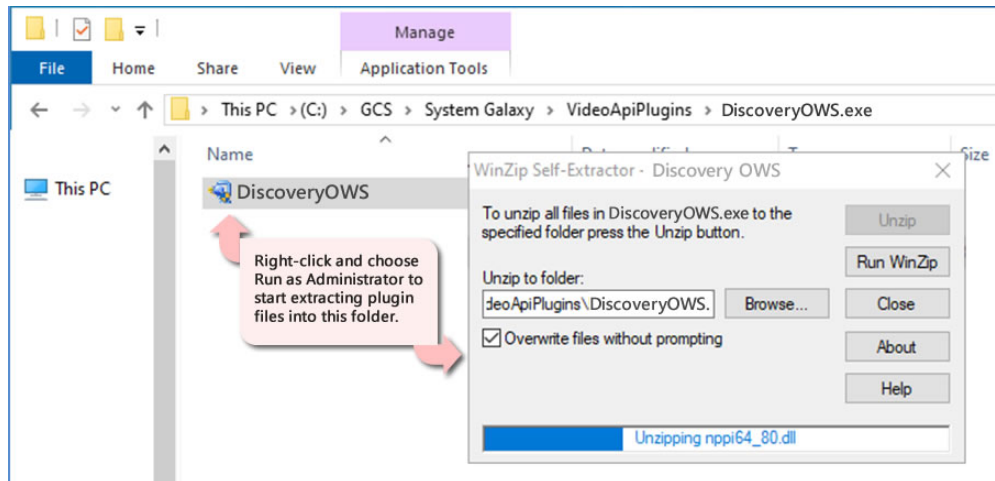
Manage

File Home Share View Application Tools

This PC > (C:) > GCS > System Galaxy > VideoApiPlugins > DiscoveryOWS.exe

Name

This PC

DiscoveryOWS

Right-click and choose Run as Administrator to start extracting plugin files into this folder.

WinZip Self-Extractor - Discovery OWS

To unzip all files in DiscoveryOWS.exe to the specified folder press the Unzip button.

Unzip to folder:

ideoApiPlugins\DiscoveryOWS.

Browse...

Overwrite files without prompting

Unzip

Run WinZip

Close

About

Help

Unzipping nppi64_80.dll

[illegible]

Size